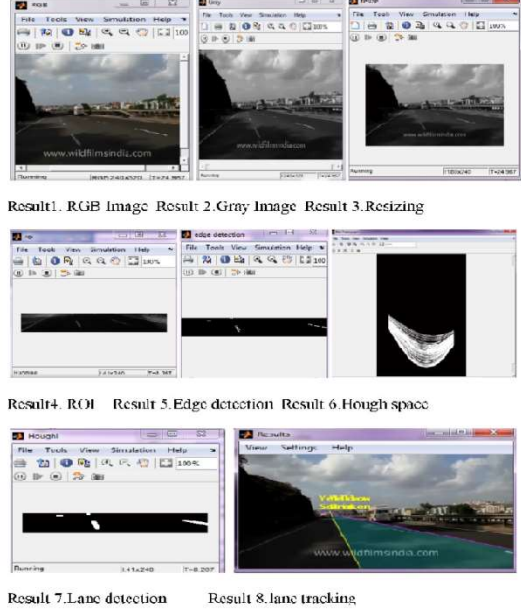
RGB

File Tools View Simulation Help

100

www.wildfilmsindia.com

Running

Gray

File Tools View Simulation Help

100%

Running

File Tools View Simulation Help

100%

www.wildfilmsindia.com

Running

T=24.967

Result1. RGB Image Result 2.Gray Image Result 3.Resizing

File Tools View Simulation Help

100%

Running

edge detection

File Tools View Simulation Help

100

Result4. ROI Result 5.Edge detection Result 6.Hough space

Hough

File Tools View Simulation Help

100%

Running

T=8.207

Results

View Settings Help

www.wildfilmsindia.com

Result 7.Lane detection Result 8.lane tracking